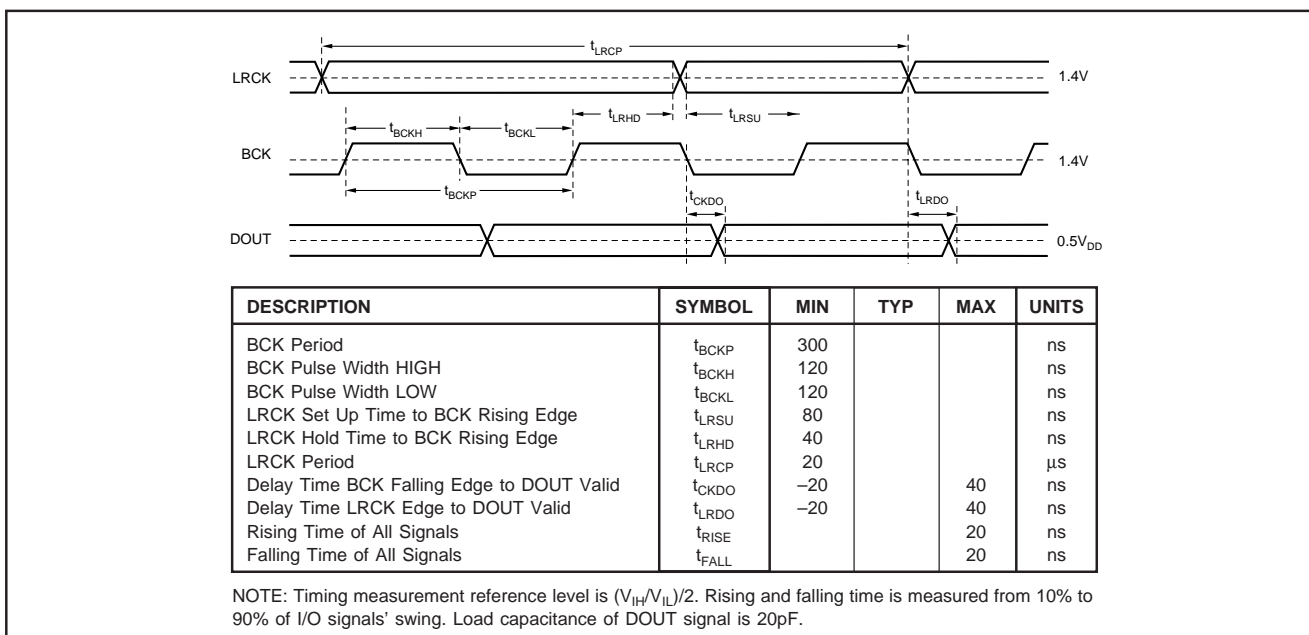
$t_{LRCP}$

LRCK

1.4V

$t_{BCKH}$ $t_{BCKL}$ $t_{LRHD}$ $t_{LRSU}$

BCK

1.4V

$t_{BCKP}$

$t_{CKDO}$

$t_{LRDO}$

DOUT

$0.5V_{DD}$

| DESCRIPTION | SYMBOL | MIN | TYP | MAX | UNITS |
|---|---|---|---|---|---|
| BCK Period | $t_{BCKP}$ | 300 | | | ns |
| BCK Pulse Width HIGH | $t_{BCKH}$ | 120 | | | ns |
| BCK Pulse Width LOW | $t_{BCKL}$ | 120 | | | ns |
| LRCK Set Up Time to BCK Rising Edge | $t_{LRSU}$ | 80 | | | ns |
| LRCK Hold Time to BCK Rising Edge | $t_{LRHD}$ | 40 | | | ns |
| LRCK Period | $t_{LRCP}$ | 20 | | | µs |
| Delay Time BCK Falling Edge to DOUT Valid | $t_{CKDO}$ | –20 | | 40 | ns |
| Delay Time LRCK Edge to DOUT Valid | $t_{LRDO}$ | –20 | | 40 | ns |
| Rising Time of All Signals | $t_{RISE}$ | | | 20 | ns |
| Falling Time of All Signals | $t_{FALL}$ | | | 20 | ns |

NOTE: Timing measurement reference level is $(V_{IH}/V_{IL})/2$. Rising and falling time is measured from 10% to 90% of I/O signals' swing. Load capacitance of DOUT signal is 20pF.